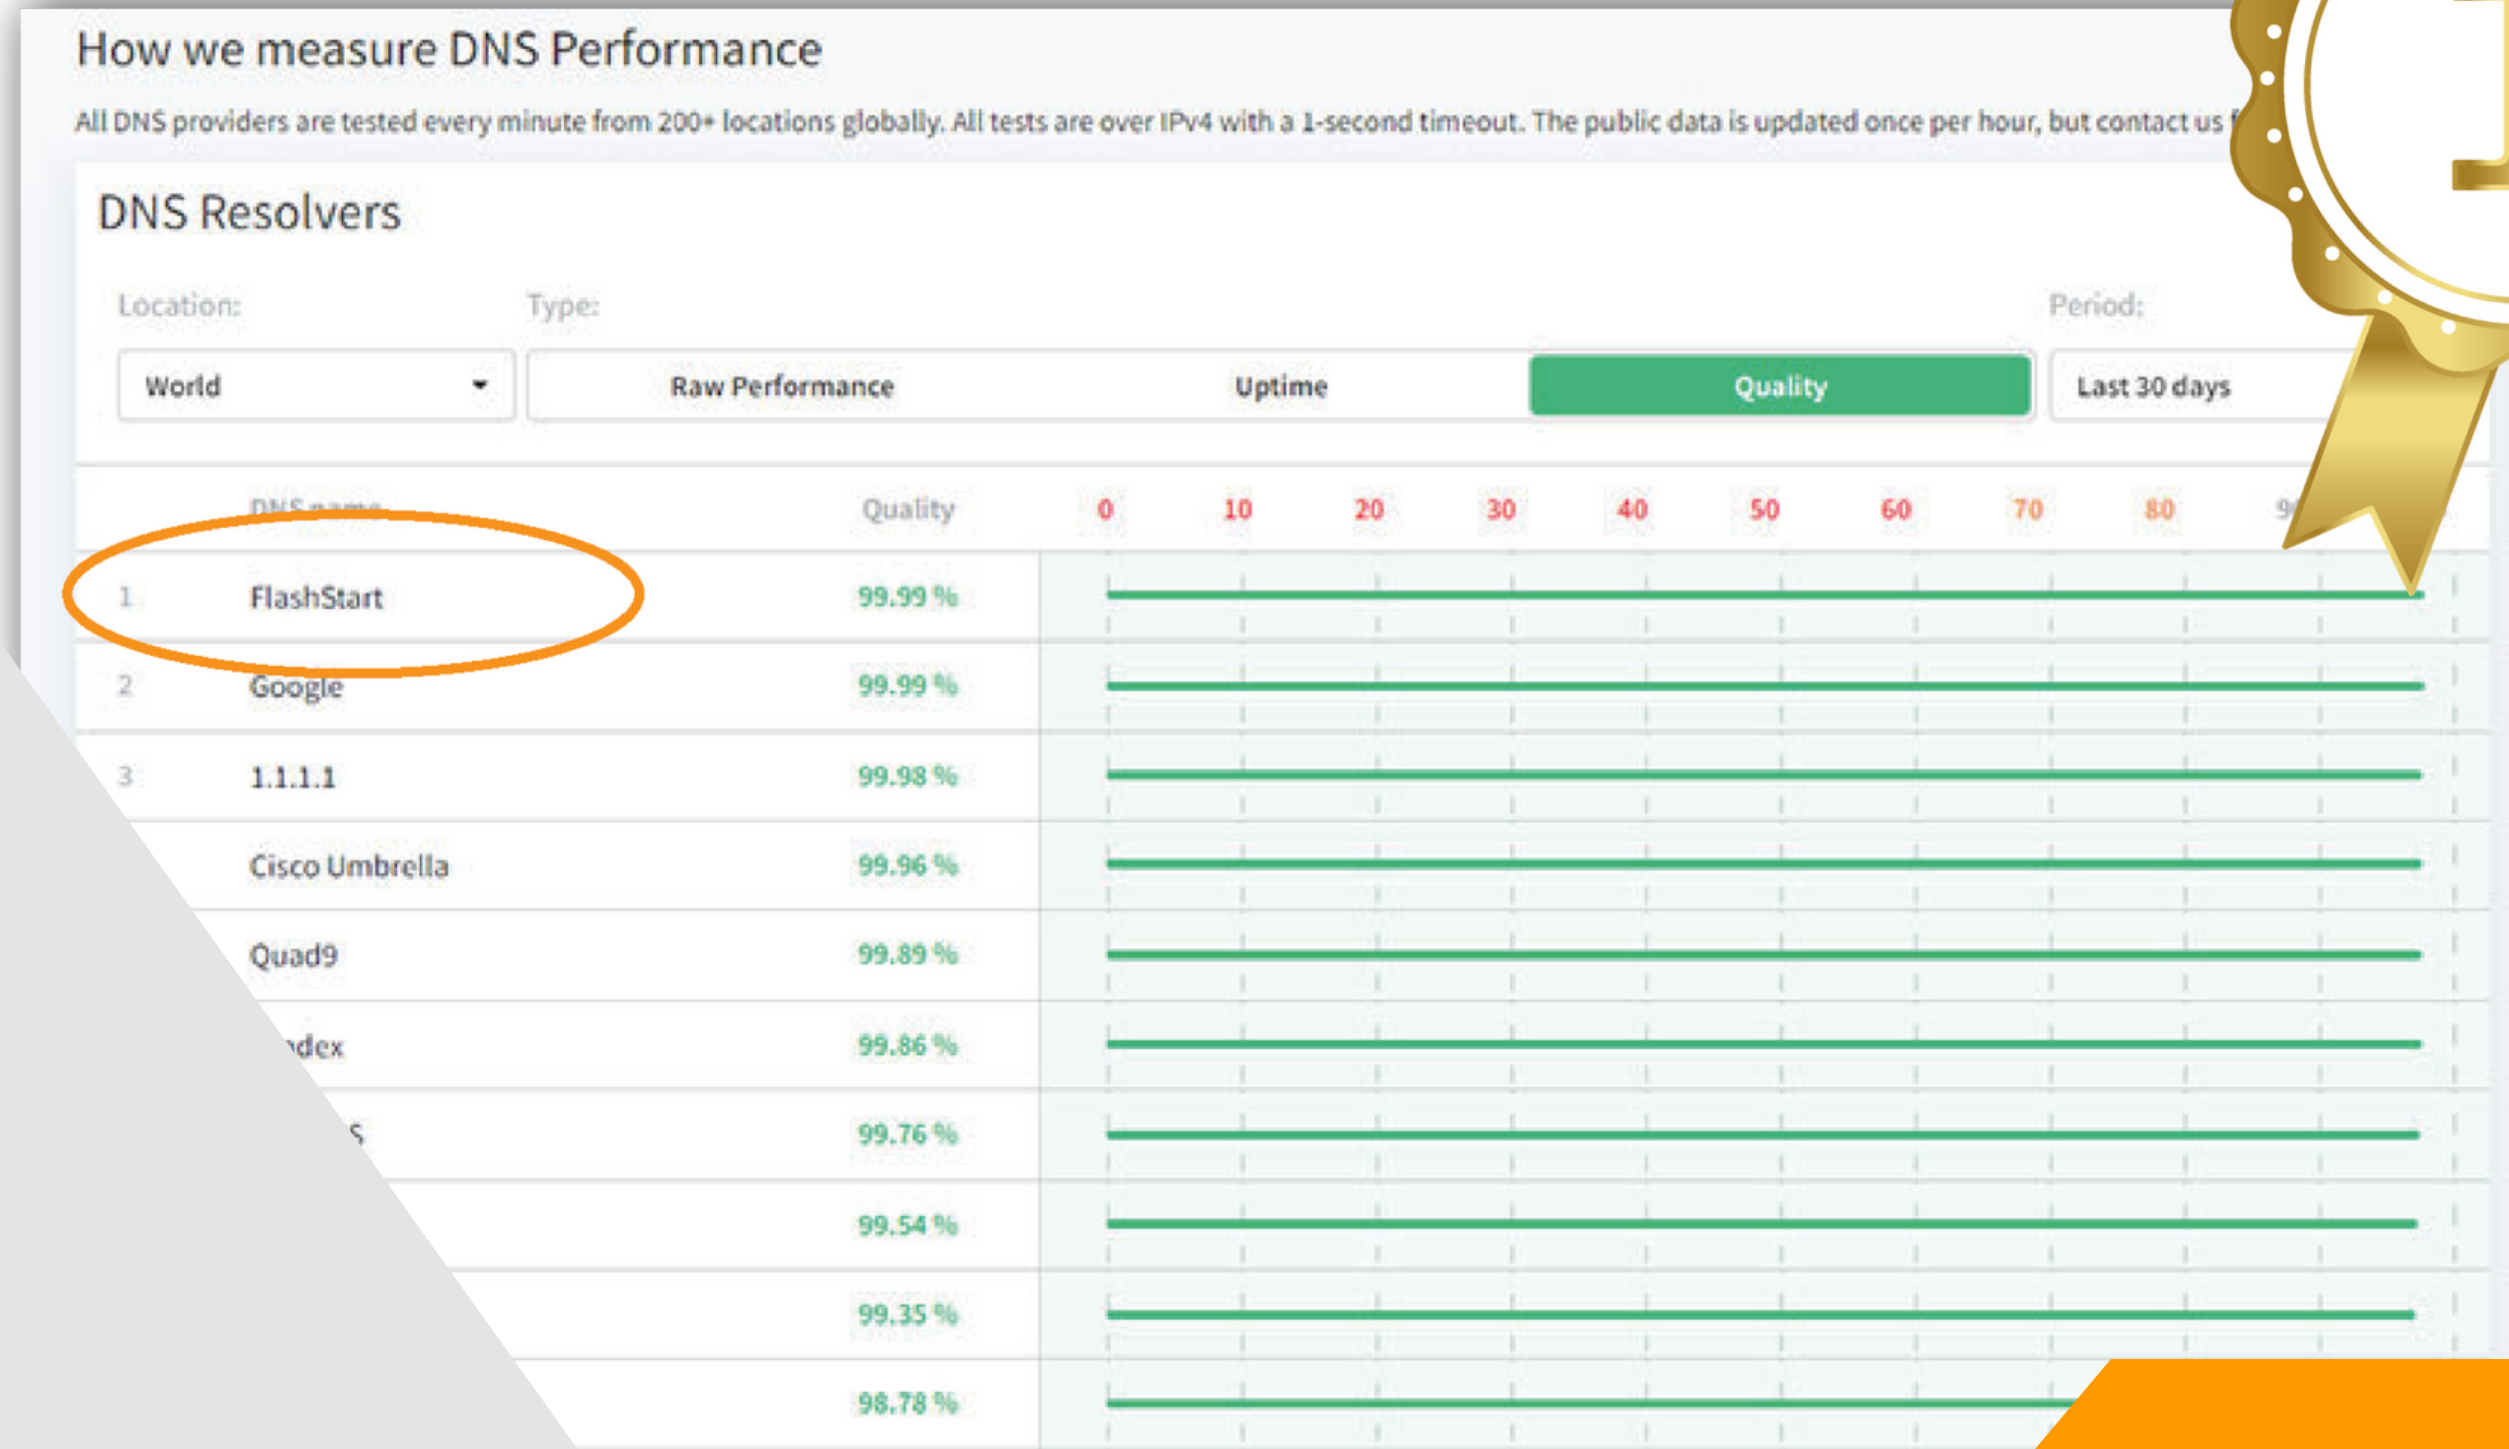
How we measure DNS Performance

All DNS providers are tested every minute from 200+ locations globally. All tests are over IPv4 with a 1-second timeout. The public data is updated once per hour, but contact us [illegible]

DNS Resolvers

Location: Type: Period:

World | Raw Performance | Uptime | Quality | Last 30 days

| | DNS name | Quality | 0 10 20 30 40 50 60 70 80 9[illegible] |
|---|---|---|---|
| 1 | FlashStart | 99.99 % | |
| 2 | Google | 99.99 % | |
| 3 | 1.1.1.1 | 99.98 % | |
| | Cisco Umbrella | 99.96 % | |
| | Quad9 | 99.89 % | |
| | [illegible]dex | 99.86 % | |
| | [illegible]S | 99.76 % | |
| | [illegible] | 99.54 % | |
| | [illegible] | 99.35 % | |
| | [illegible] | 98.78 % | |